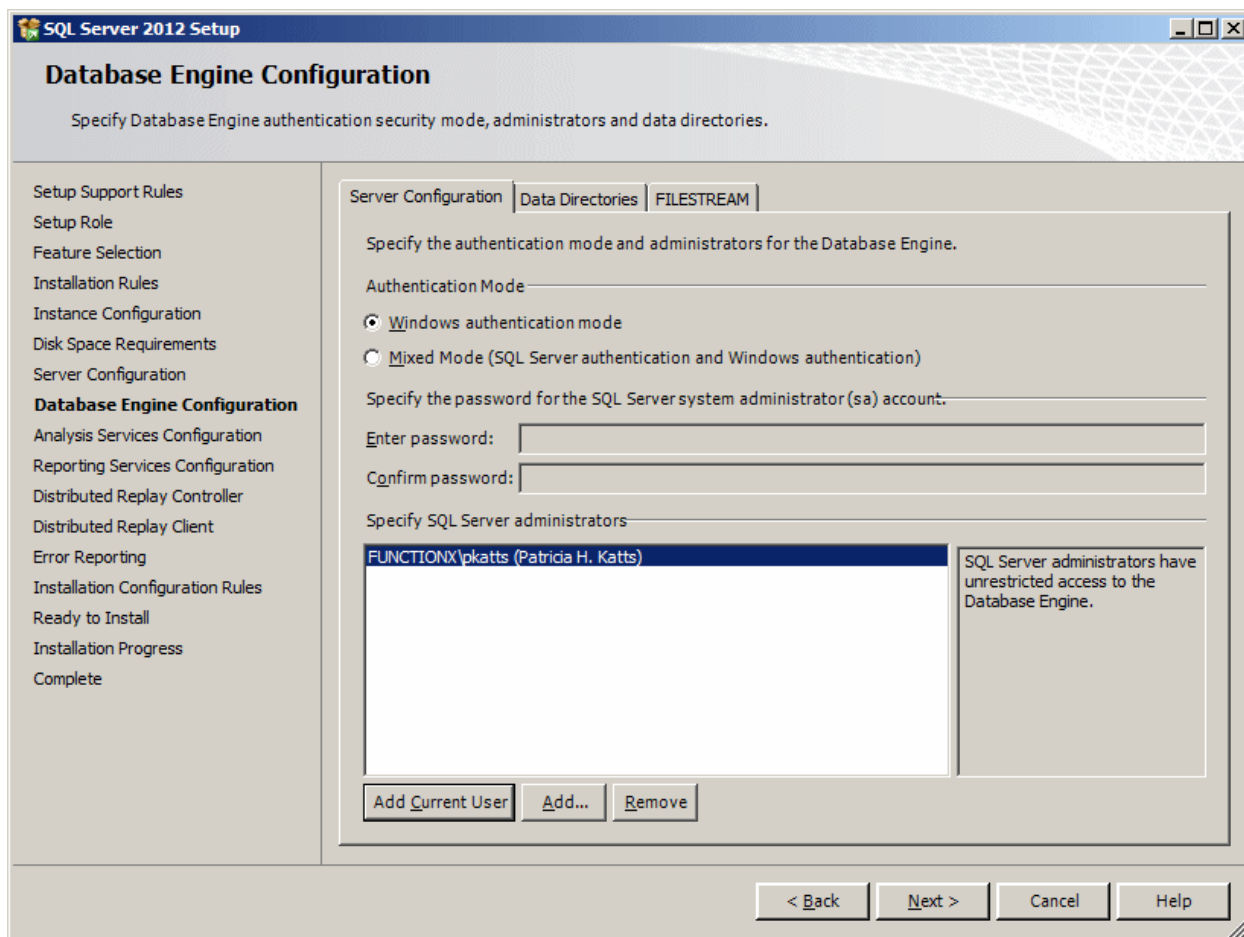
SQL Server 2012 Setup

Database Engine Configuration

Specify Database Engine authentication security mode, administrators and data directories.

Setup Support Rules
Setup Role
Feature Selection
Installation Rules
Instance Configuration
Disk Space Requirements
Server Configuration
Database Engine Configuration
Analysis Services Configuration
Reporting Services Configuration
Distributed Replay Controller
Distributed Replay Client
Error Reporting
Installation Configuration Rules
Ready to Install
Installation Progress
Complete

Server Configuration | Data Directories | FILESTREAM

Specify the authentication mode and administrators for the Database Engine.

Authentication Mode

Windows authentication mode

Mixed Mode (SQL Server authentication and Windows authentication)

Specify the password for the SQL Server system administrator (sa) account.

Enter password:

Confirm password:

Specify SQL Server administrators

FUNCTIONX\pkatts (Patricia H. Katts)

SQL Server administrators have unrestricted access to the Database Engine.

Add Current User | Add... | Remove

< Back | Next > | Cancel | Help